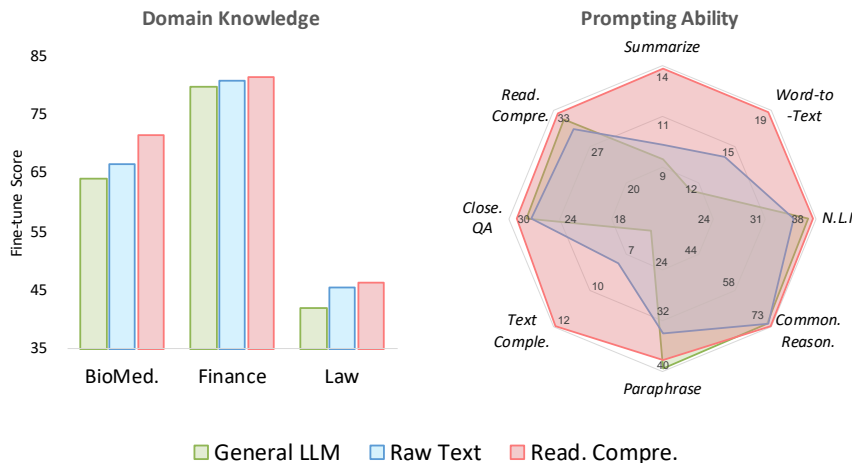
Domain Knowledge

Fine-tune Score

85
75
65
55
45
35

BioMed.
Finance
Law

Prompting Ability

Summarize
14
11
9

Word-to -Text
19
15
12

N.L.I
38
31
24

Common. Reason.
73
58
44

Paraphrase
40
32
24

Text Comple.
12
10
7

Close. QA
30
24
18

Read. Compre.
33
27
20

General LLM
Raw Text
Read. Compre.